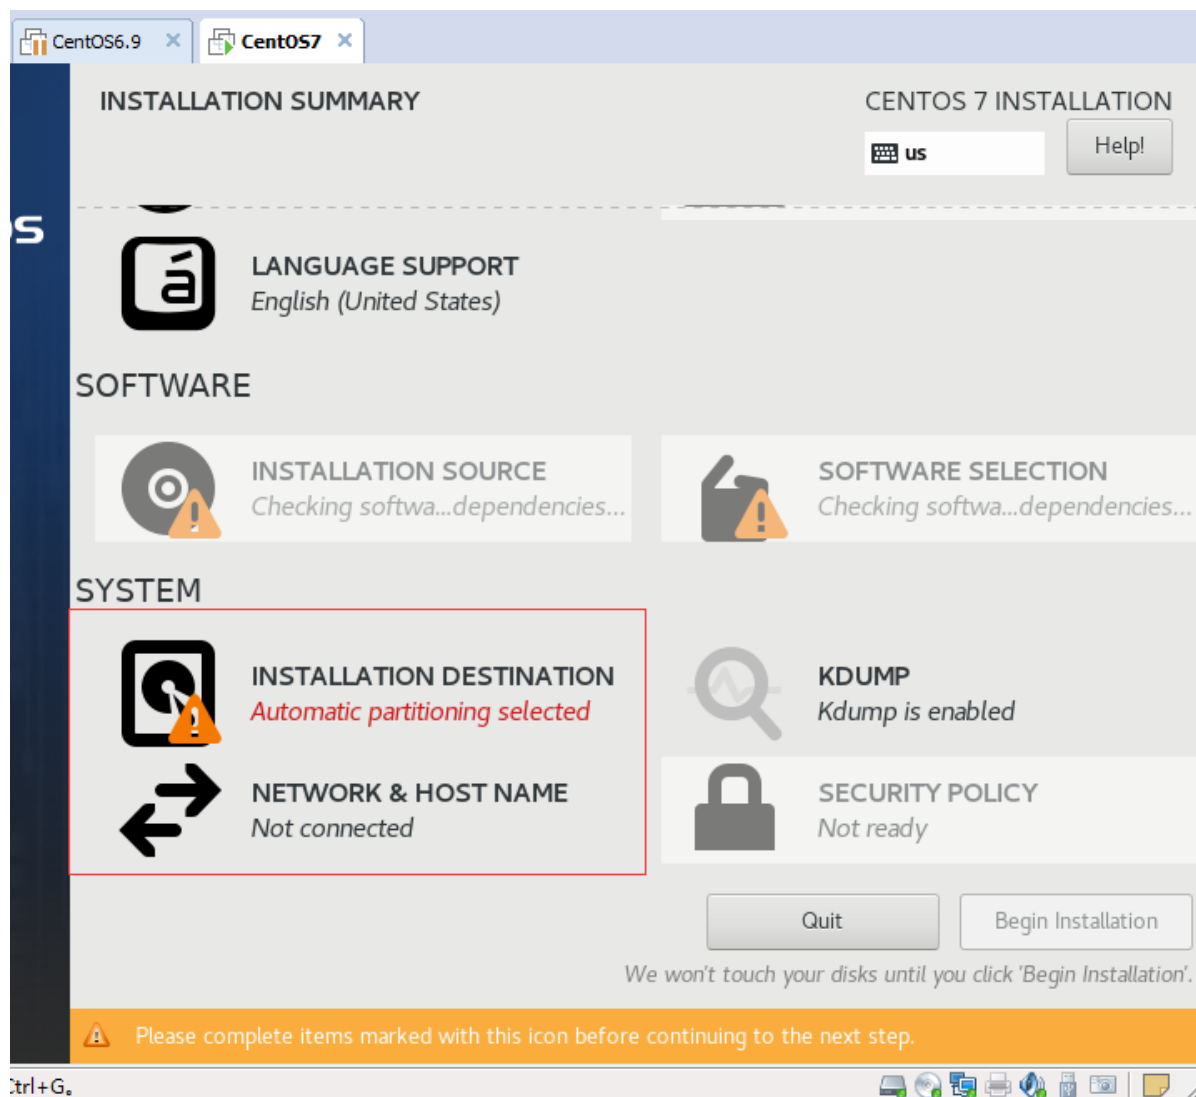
CentOS6.9 ×

CentOS7 ×

INSTALLATION SUMMARY

CENTOS 7 INSTALLATION

us

Help!

S

LANGUAGE SUPPORT
English (United States)

SOFTWARE

INSTALLATION SOURCE
Checking softwa...dependencies...

SOFTWARE SELECTION
Checking softwa...dependencies...

SYSTEM

INSTALLATION DESTINATION
Automatic partitioning selected

KDUMP
Kdump is enabled

NETWORK & HOST NAME
Not connected

SECURITY POLICY
Not ready

Quit

Begin Installation

We won't touch your disks until you click 'Begin Installation'.

Please complete items marked with this icon before continuing to the next step.

trl+G。